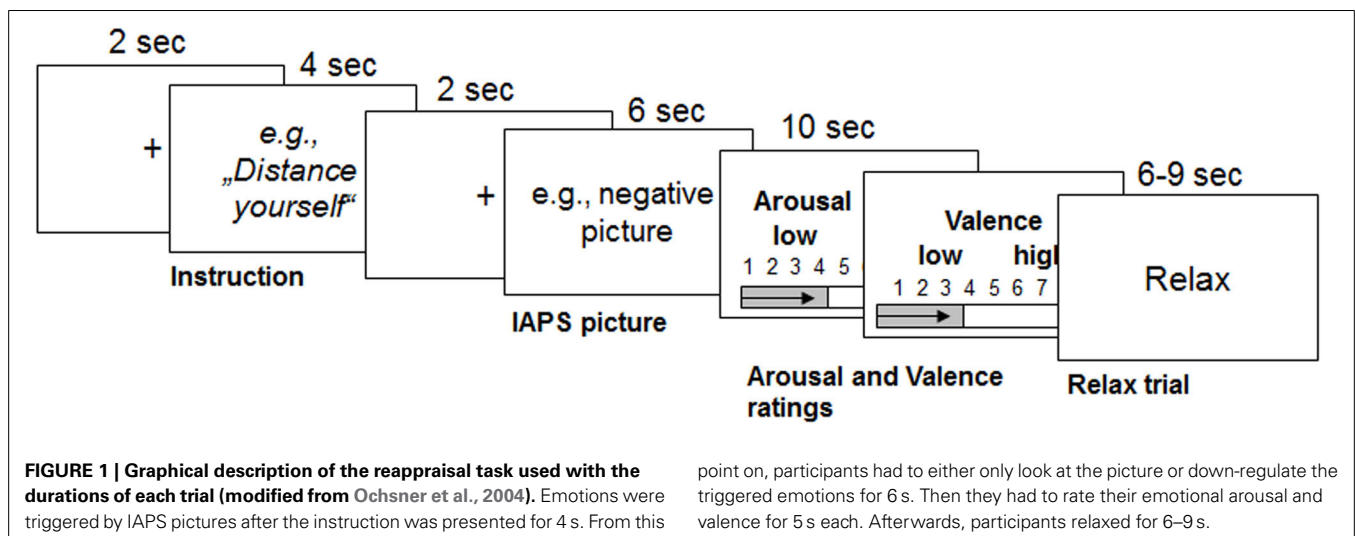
2 sec

+

4 sec

e.g., „Distance yourself"

Instruction

2 sec

+

6 sec

e.g., negative picture

IAPS picture

10 sec

Arousal low

1 2 3 4 5 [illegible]

Valence

low hig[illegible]

1 2 3 4 5 6 7

Arousal and Valence ratings

6-9 sec

Relax

Relax trial

**FIGURE 1 | Graphical description of the reappraisal task used with the durations of each trial (modified from Ochsner et al., 2004).** Emotions were triggered by IAPS pictures after the instruction was presented for 4 s. From this point on, participants had to either only look at the picture or down-regulate the triggered emotions for 6 s. Then they had to rate their emotional arousal and valence for 5 s each. Afterwards, participants relaxed for 6–9 s.